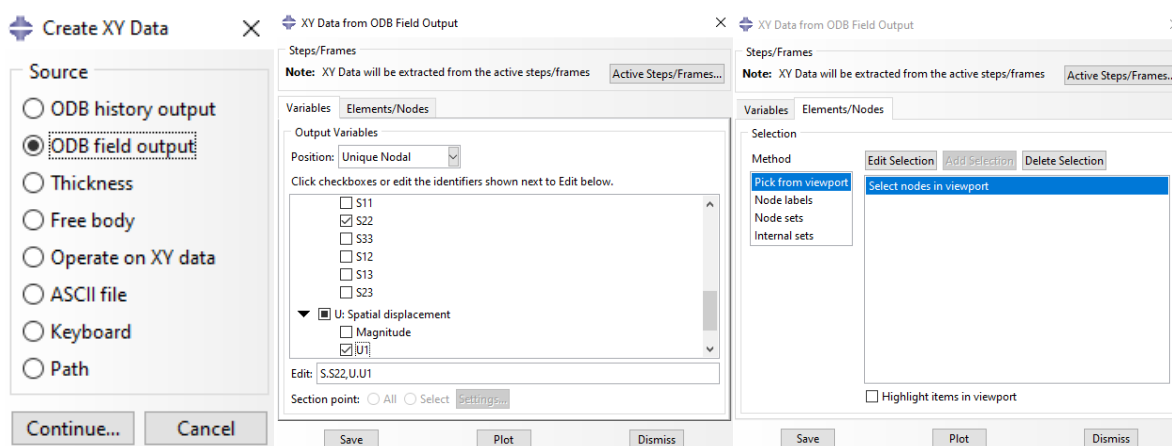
Create XY Data

Source
ODB history output
ODB field output
Thickness
Free body
Operate on XY data
ASCII file
Keyboard
Path

Continue... Cancel

XY Data from ODB Field Output

Steps/Frames
Note: XY Data will be extracted from the active steps/frames Active Steps/Frames...

Variables Elements/Nodes

Output Variables
Position: Unique Nodal
Click checkboxes or edit the identifiers shown next to Edit below.
S11
S22
S33
S12
S13
S23
U: Spatial displacement
Magnitude
U1
Edit: S.S22,U.U1
Section point: All Select Settings...

Save Plot Dismiss

XY Data from ODB Field Output

Steps/Frames
Note: XY Data will be extracted from the active steps/frames Active Steps/Frames...

Variables Elements/Nodes

Selection
Method
Pick from viewport
Node labels
Node sets
Internal sets
Edit Selection Add Selection Delete Selection
Select nodes in viewport
Highlight items in viewport

Save Plot Dismiss